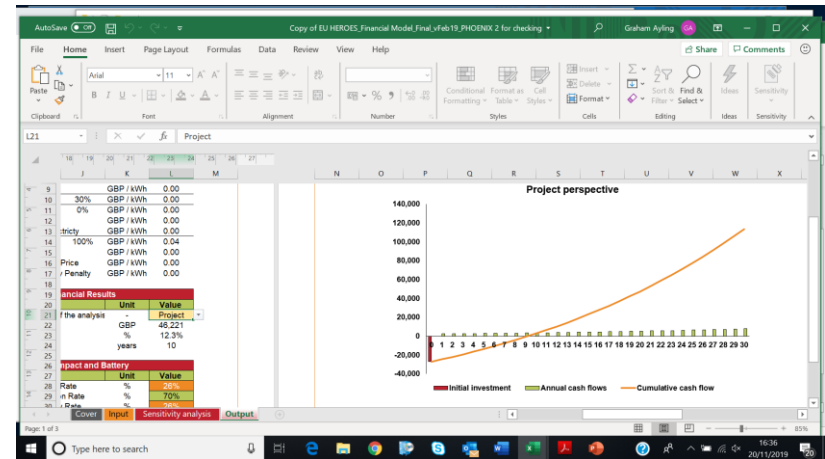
AutoSave Off
Copy of EU HEROES_Financial Model_Final_vFeb19_PHOENIX 2 for checking
Graham Ayling GA

File Home Insert Page Layout Formulas Data Review View Help
Share Comments

Paste
Arial 11
B I U
Conditional Formatting Format as Table Cell Styles
Insert Delete Format
Sort & Filter Find & Select
Ideas
Sensitivity
Clipboard Font Alignment Number Styles Cells Editing Ideas Sensitivity

L21 fx Project

J K L M N O P Q R S T U V W X

| | | K | L |
|---|---|---|---|
| 9 | | GBP / kWh | 0.00 |
| 10 | 30% | GBP / kWh | 0.00 |
| 11 | 0% | GBP / kWh | 0.00 |
| 12 | | GBP / kWh | 0.00 |
| 13 | tricity | GBP / kWh | 0.00 |
| 14 | 100% | GBP / kWh | 0.04 |
| 15 | | GBP / kWh | 0.00 |
| 16 | Price | GBP / kWh | 0.00 |
| 17 | Penalty | GBP / kWh | 0.00 |
| 18 | | | |
| 19 | ancial Results | | |
| 20 | | Unit | Value |
| 21 | f the analysis | - | Project |
| 22 | | GBP | 46,221 |
| 23 | | % | 12.3% |
| 24 | | years | 10 |
| 25 | | | |
| 26 | pact and Battery | | |
| 27 | | Unit | Value |
| 28 | Rate | % | 28% |
| 29 | n Rate | % | 70% |
| 30 | Rate | % | 28% |

Project perspective
140,000
120,000
100,000
80,000
60,000
40,000
20,000
0
-20,000
-40,000
1 2 3 4 5 6 7 8 9 10 11 12 13 14 15 16 17 18 19 20 21 22 23 24 25 26 27 28 29 30
Initial investment Annual cash flows Cumulative cash flow

Cover Input Sensitivity analysis Output
Page: 1 of 3
85%
Type here to search
16:36
20/11/2019
20